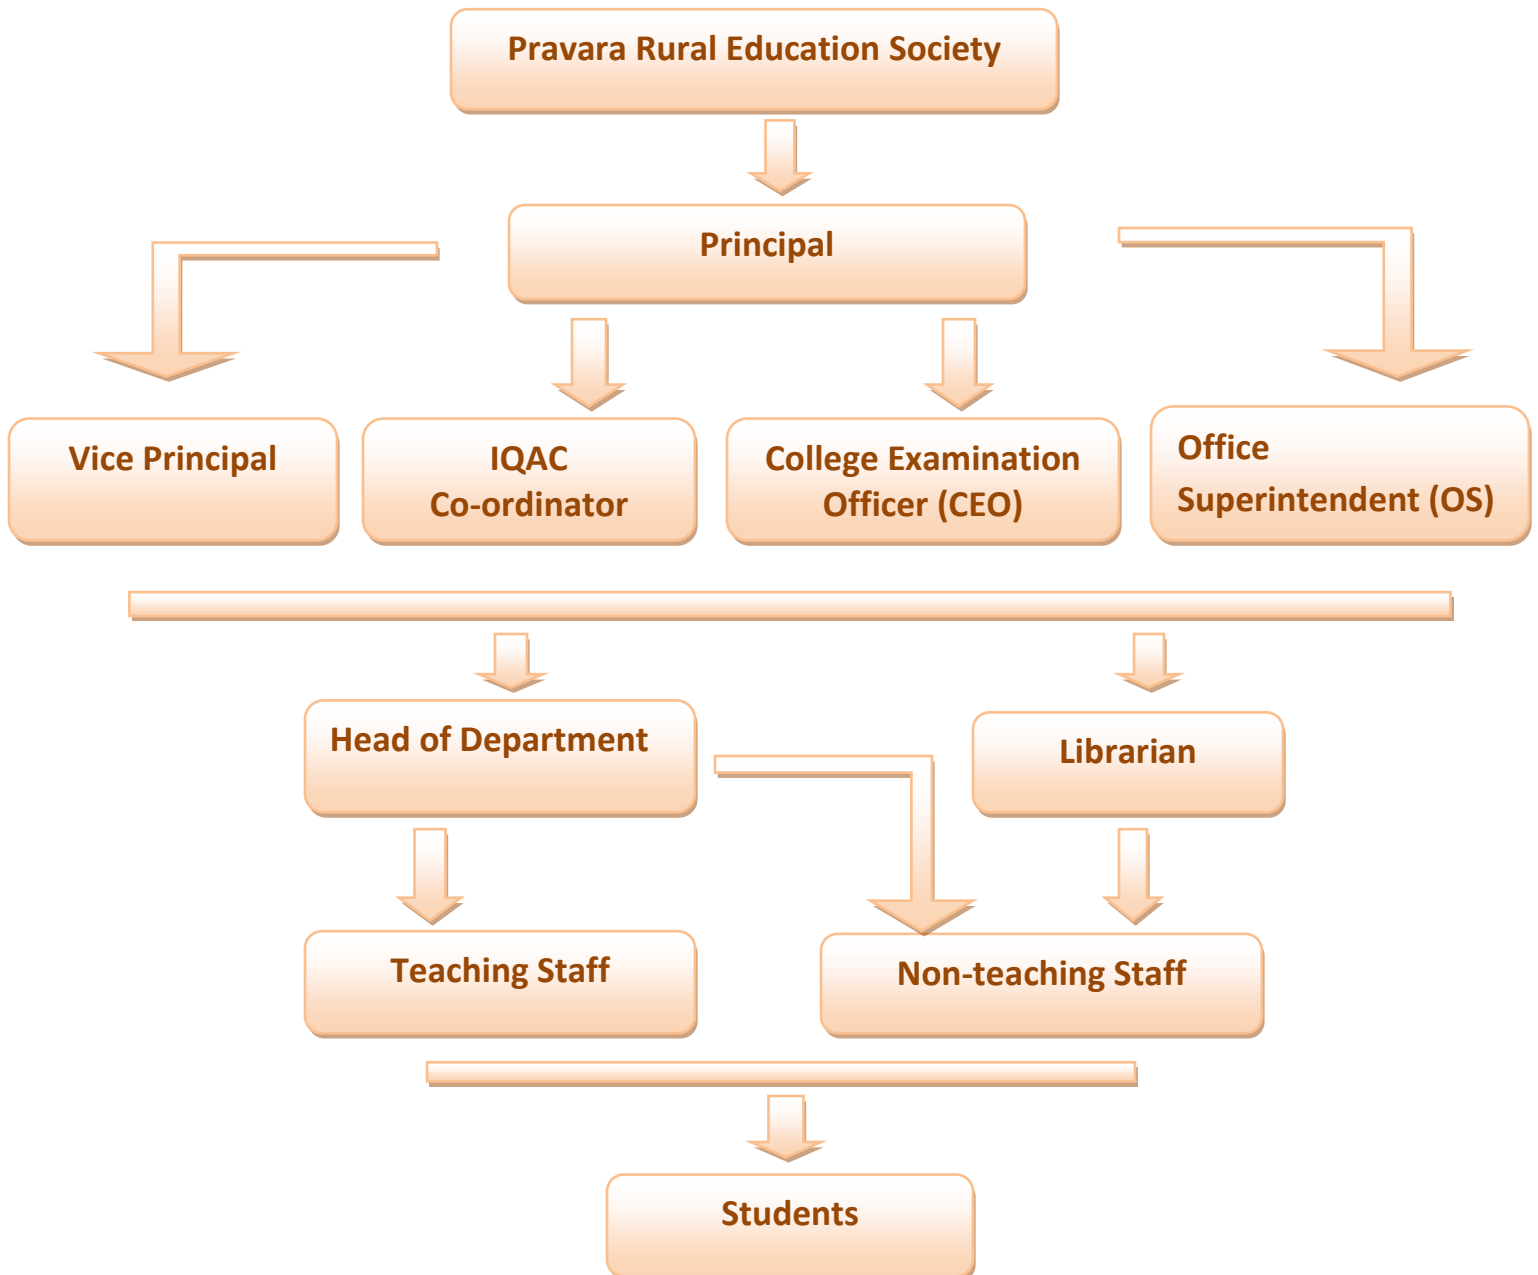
Pravara Rural Education Society

Principal

Vice Principal

IQAC Co-ordinator

College Examination Officer (CEO)

Office Superintendent (OS)

Head of Department

Librarian

Teaching Staff

Non-teaching Staff

Students